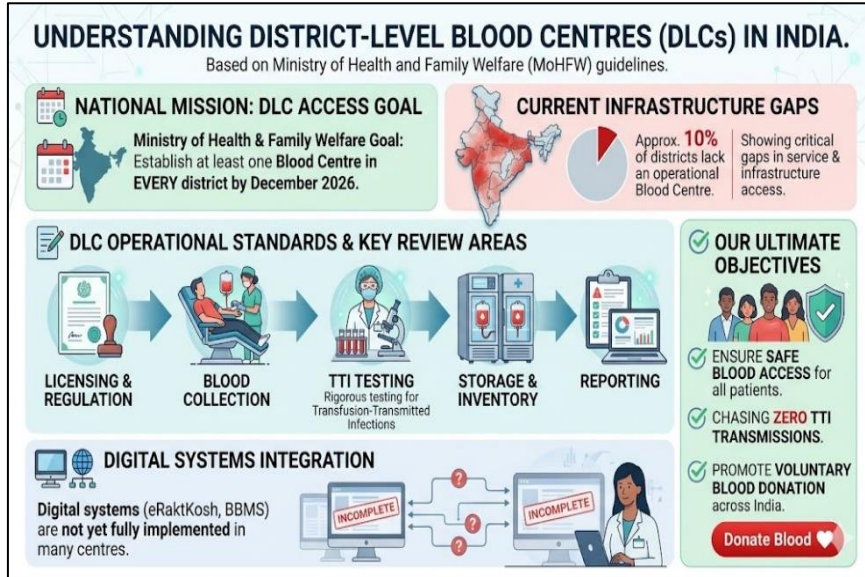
UNDERSTANDING DISTRICT-LEVEL BLOOD CENTRES (DLCs) IN INDIA.

Based on Ministry of Health and Family Welfare (MoHFW) guidelines.

NATIONAL MISSION: DLC ACCESS GOAL

Ministry of Health & Family Welfare Goal: Establish at least one Blood Centre in EVERY district by December 2026.

CURRENT INFRASTRUCTURE GAPS

Approx. 10% of districts lack an operational Blood Centre.

Showing critical gaps in service & infrastructure access.

DLC OPERATIONAL STANDARDS & KEY REVIEW AREAS

LICENSING & REGULATION

BLOOD COLLECTION

TTI TESTING
Rigorous testing for Transfusion-Transmitted Infections

STORAGE & INVENTORY

REPORTING

OUR ULTIMATE OBJECTIVES

ENSURE SAFE BLOOD ACCESS for all patients.

CHASING ZERO TTI TRANSMISSIONS.

PROMOTE VOLUNTARY BLOOD DONATION across India.

Donate Blood

DIGITAL SYSTEMS INTEGRATION

Digital systems (eRaktKosh, BBMS) are not yet fully implemented in many centres.

INCOMPLETE

INCOMPLETE